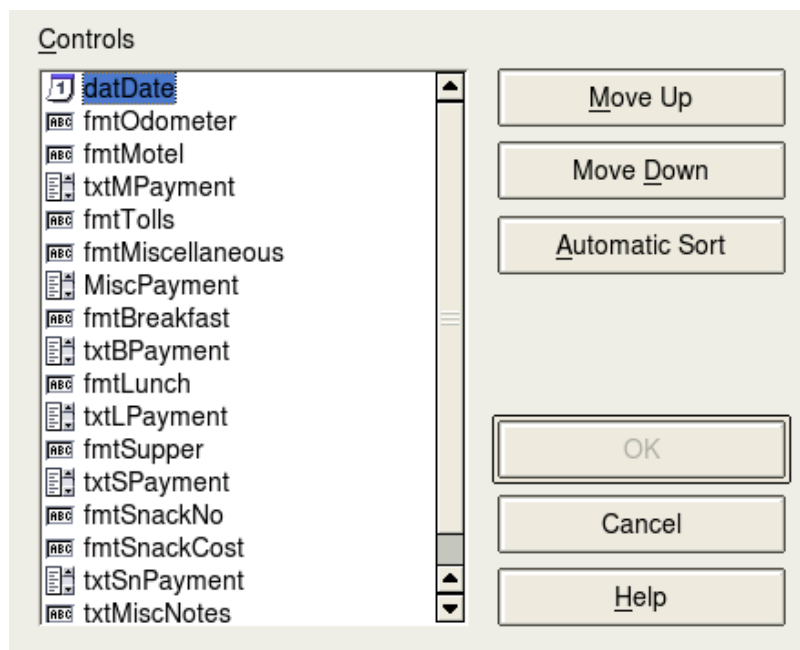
Controls

datDate
fmtOdometer
fmtMotel
txtMPayment
fmtTolls
fmtMiscellaneous
MiscPayment
fmtBreakfast
txtBPayment
fmtLunch
txtLPayment
fmtSupper
txtSPayment
fmtSnackNo
fmtSnackCost
txtSnPayment
txtMiscNotes

Move Up
Move Down
Automatic Sort
OK
Cancel
Help